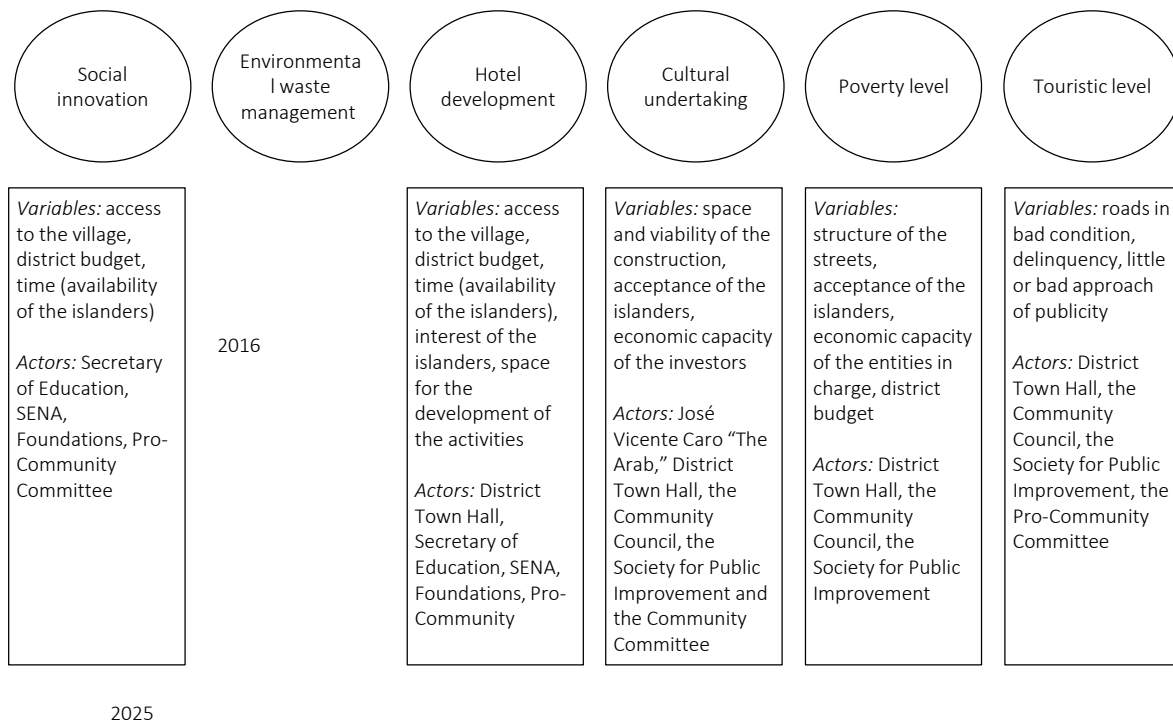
Social innovation

Environmenta l waste management

Hotel development

Cultural undertaking

Poverty level

Touristic level

Variables: access to the village, district budget, time (availability of the islanders)

Actors: Secretary of Education, SENA, Foundations, Pro-Community Committee

2016

Variables: access to the village, district budget, time (availability of the islanders), interest of the islanders, space for the development of the activities

Actors: District Town Hall, Secretary of Education, SENA, Foundations, Pro-Community

Variables: space and viability of the construction, acceptance of the islanders, economic capacity of the investors

Actors: José Vicente Caro "The Arab," District Town Hall, the Community Council, the Society for Public Improvement and the Community Committee

Variables: structure of the streets, acceptance of the islanders, economic capacity of the entities in charge, district budget

Actors: District Town Hall, the Community Council, the Society for Public Improvement

Variables: roads in bad condition, delinquency, little or bad approach of publicity

Actors: District Town Hall, the Community Council, the Society for Public Improvement, the Pro-Community Committee

2025